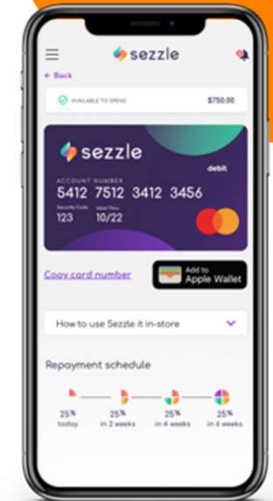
sezzle

< Back

AVAILABLE TO SPEND $750.00

sezzle

debit

ACCOUNT NUMBER

5412 7512 3412 3456

Security Code 123

Valid Thru 10/22

Copy card number

Add to Apple Wallet

How to use Sezzle it in-store

Repayment schedule

25% today

25% in 2 weeks

25% in 4 weeks

25% in 6 weeks